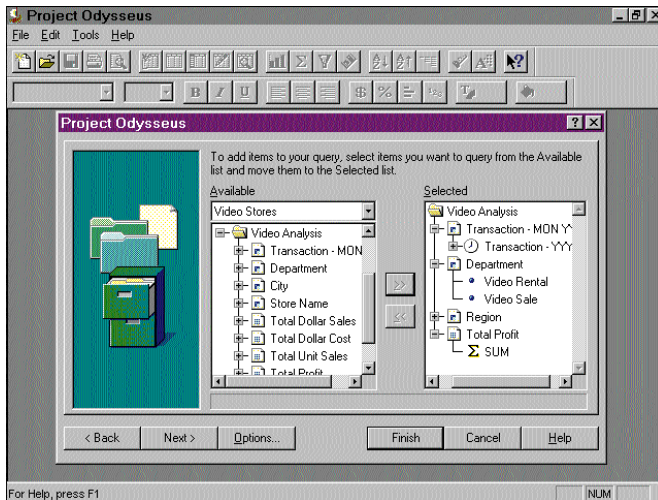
Project Odysseus
File Edit Tools Help
B I U
$ %
Project Odysseus
To add items to your query, select items you want to query from the Available list and move them to the Selected list.
Available
Video Stores
Video Analysis
Transaction - MON
Department
City
Store Name
Total Dollar Sales
Total Dollar Cost
Total Unit Sales
Total Profit
>>
<<
Selected
Video Analysis
Transaction - MON Y
Transaction - YYY
Department
Video Rental
Video Sale
Region
Total Profit
$\Sigma$ SUM
< Back
Next >
Options...
Finish
Cancel
Help
For Help, press F1
NUM